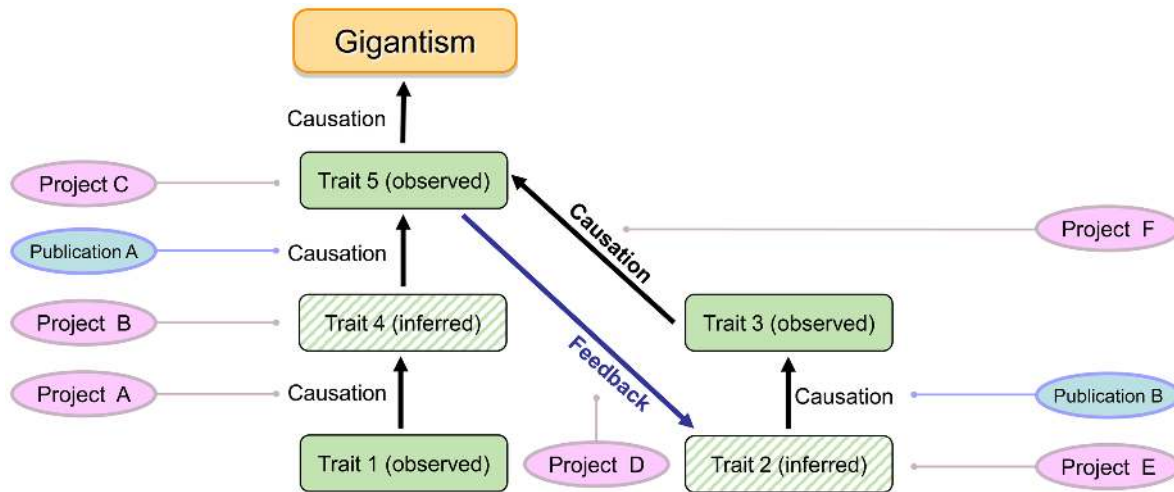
Gigantism

Causation

Project C

Trait 5 (observed)

Causation

Project F

Publication A

Causation

Project B

Trait 4 (inferred)

Trait 3 (observed)

Feedback

Project A

Causation

Causation

Publication B

Trait 1 (observed)

Project D

Trait 2 (inferred)

Project E